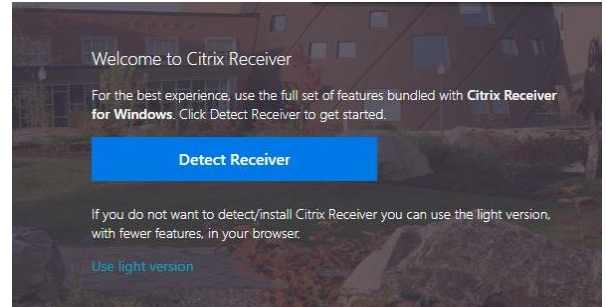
Welcome to Citrix Receiver

For the best experience, use the full set of features bundled with **Citrix Receiver for Windows**. Click Detect Receiver to get started.

Detect Receiver

If you do not want to detect/install Citrix Receiver you can use the light version, with fewer features, in your browser.

Use light version